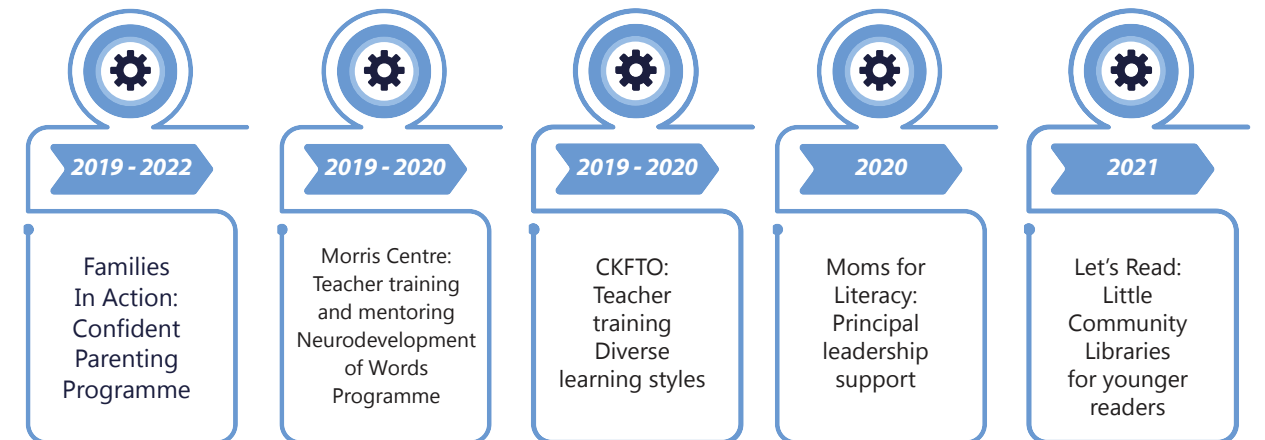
2019 - 2022

Families In Action: Confident Parenting Programme

2019 - 2020

Morris Centre: Teacher training and mentoring Neurodevelopment of Words Programme

2019 - 2020

CKFTO: Teacher training Diverse learning styles

2020

Moms for Literacy: Principal leadership support

2021

Let's Read: Little Community Libraries for younger readers